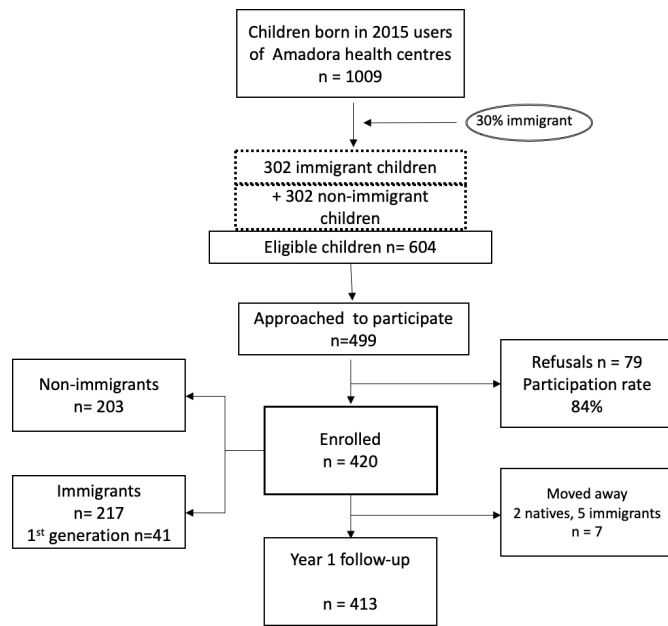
Children born in 2015 users of Amadora health centres
n = 1009

30% immigrant

302 immigrant children

+ 302 non-immigrant children

Eligible children n= 604

Approached to participate
n=499

Refusals n = 79
Participation rate
84%

Non-immigrants
n= 203

Enrolled
n = 420

Immigrants
n= 217
1$^{st}$ generation n=41

Moved away
2 natives, 5 immigrants
n = 7

Year 1 follow-up

n = 413